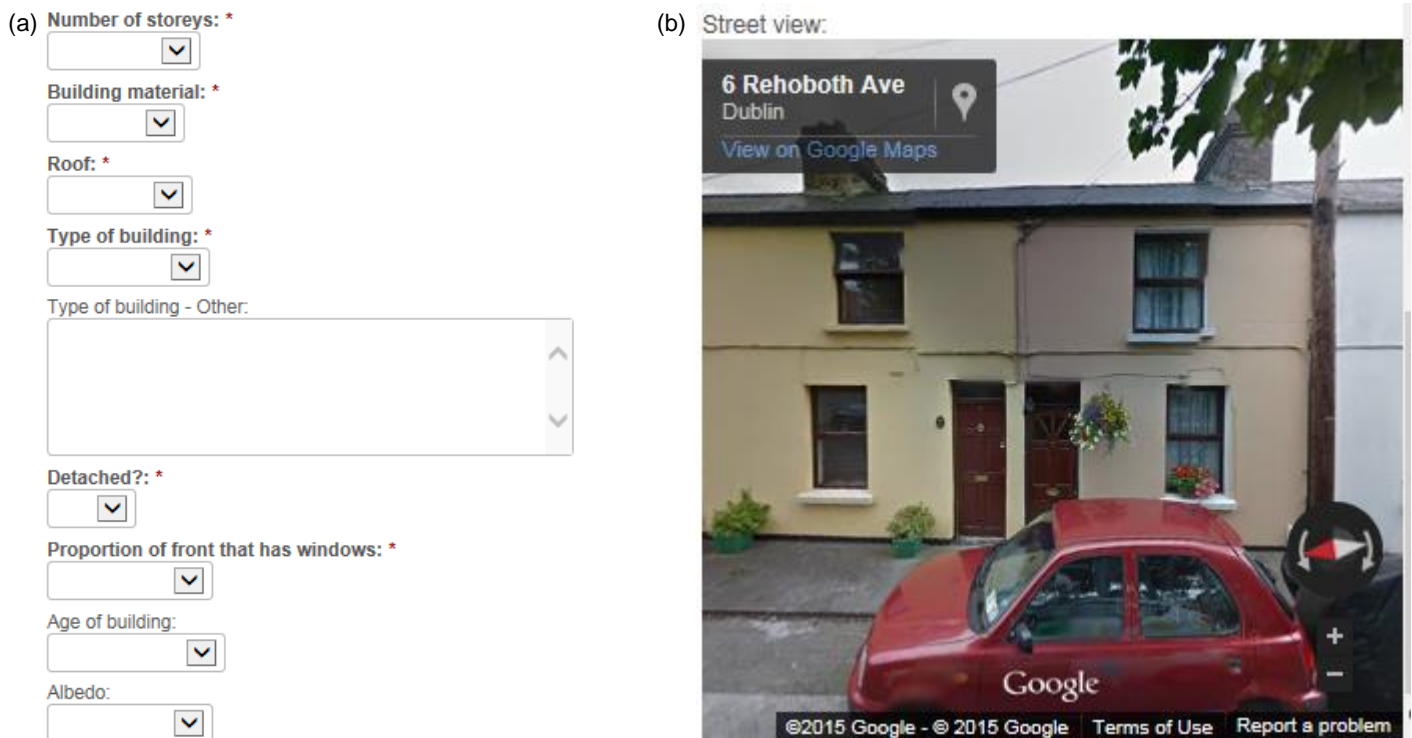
(a) Number of storeys: *

Building material: *

Roof: *

Type of building: *

Type of building - Other:

Detached?: *

Proportion of front that has windows: *

Age of building:

Albedo:

(b) Street view:

6 Rehoboth Ave
Dublin
View on Google Maps

+
−

Google

©2015 Google - © 2015 Google Terms of Use Report a problem